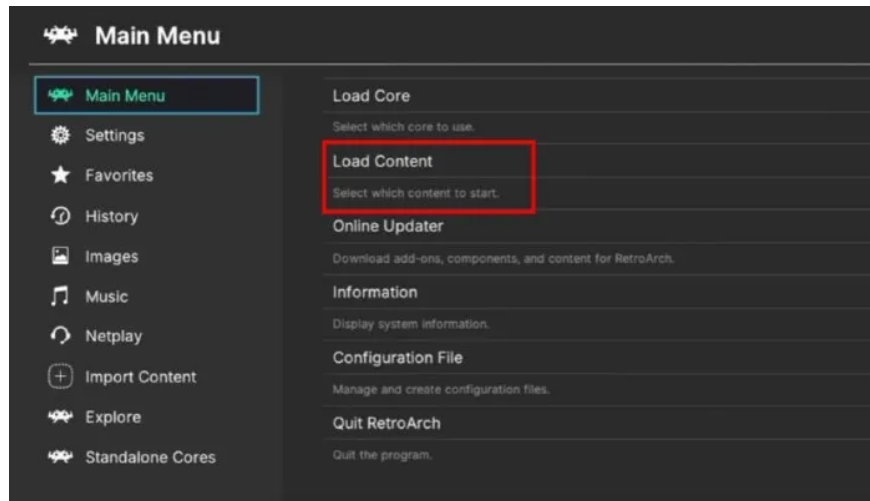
Main Menu

Main Menu
Settings
Favorites
History
Images
Music
Netplay
Import Content
Explore
Standalone Cores

Load Core
Select which core to use.
Load Content
Select which content to start.
Online Updater
Download add-ons, components, and content for RetroArch.
Information
Display system information.
Configuration File
Manage and create configuration files.
Quit RetroArch
Quit the program.